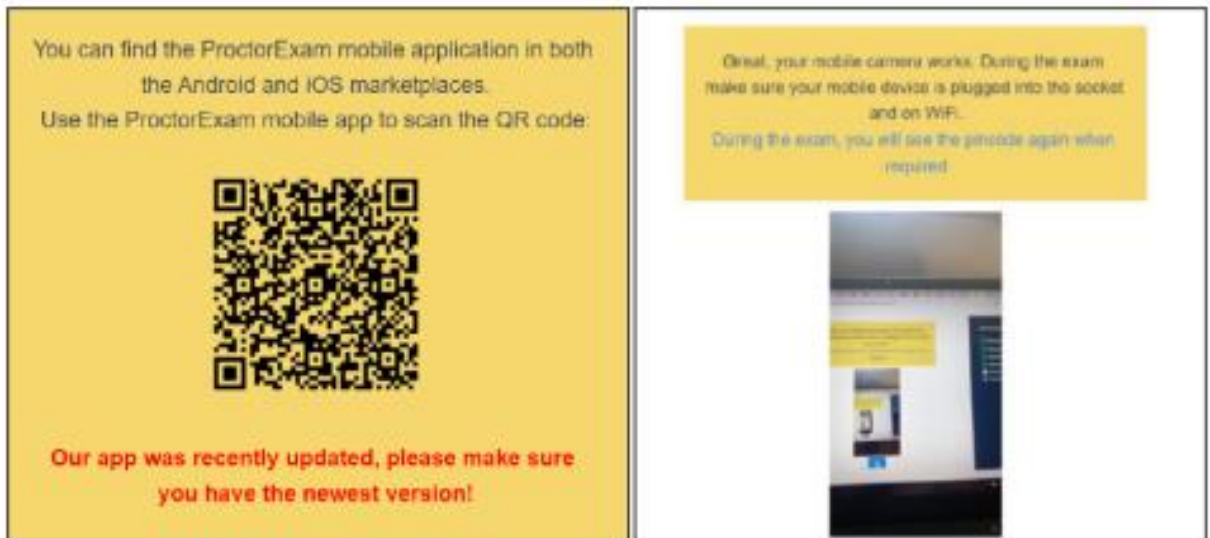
You can find the ProctorExam mobile application in both the Android and iOS marketplaces.
Use the ProctorExam mobile app to scan the QR code:

Our app was recently updated, please make sure you have the newest version!

Great, your mobile camera works. During the exam make sure your mobile device is plugged into the socket and on WiFi.
During the exam, you will see the pincode again when required.